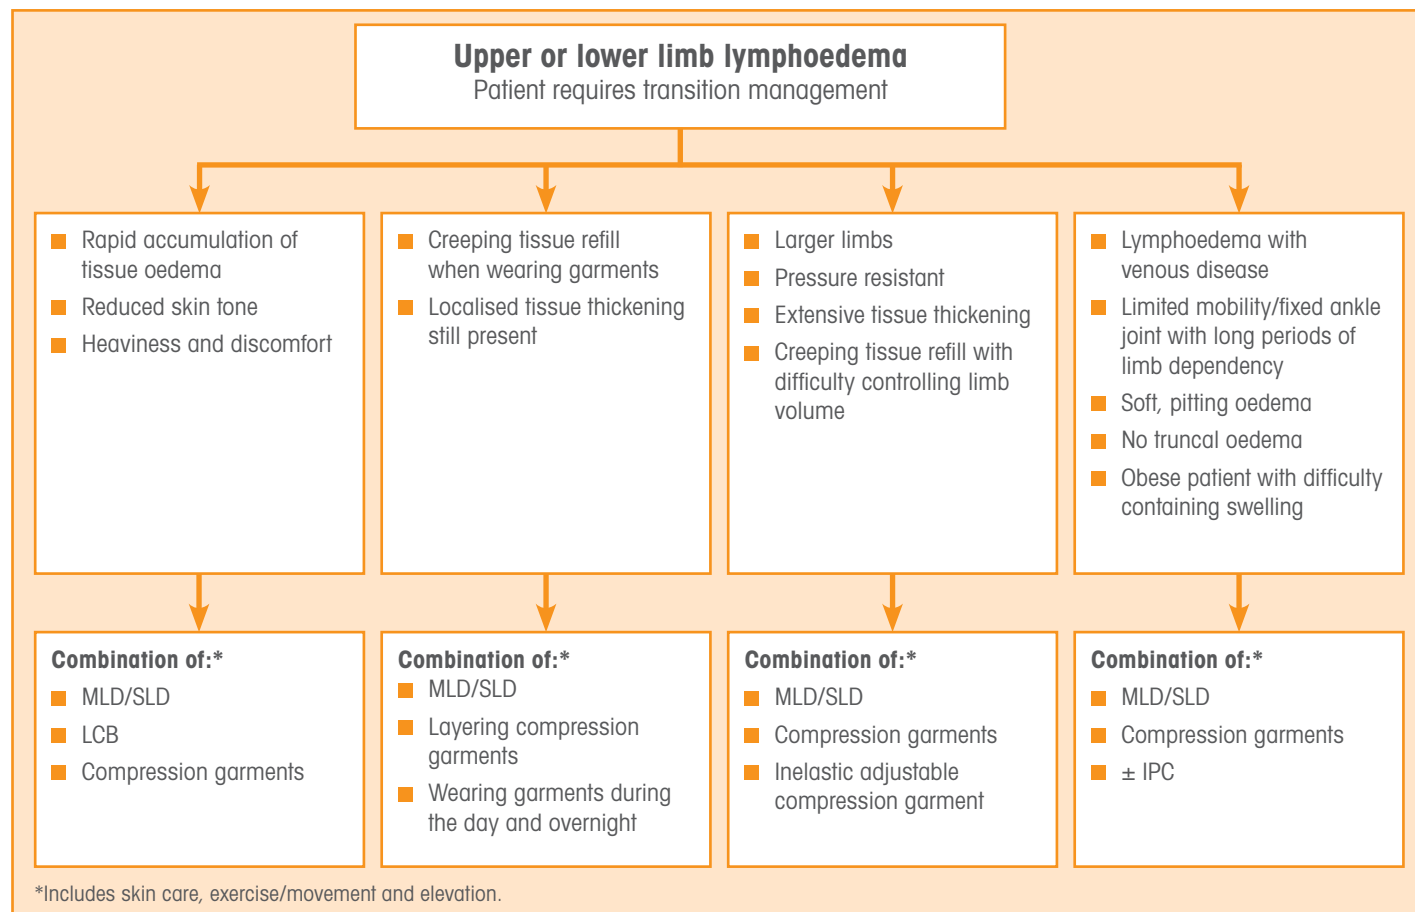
Upper or lower limb lymphoedema
Patient requires transition management

- Rapid accumulation of tissue oedema
- Reduced skin tone
- Heaviness and discomfort

- Creeping tissue refill when wearing garments
- Localised tissue thickening still present

- Larger limbs
- Pressure resistant
- Extensive tissue thickening
- Creeping tissue refill with difficulty controlling limb volume

- Lymphoedema with venous disease
- Limited mobility/fixed ankle joint with long periods of limb dependency
- Soft, pitting oedema
- No truncal oedema
- Obese patient with difficulty containing swelling

Combination of:*
- MLD/SLD
- LCB
- Compression garments

Combination of:*
- MLD/SLD
- Layering compression garments
- Wearing garments during the day and overnight

Combination of:*
- MLD/SLD
- Compression garments
- Inelastic adjustable compression garment

Combination of:*
- MLD/SLD
- Compression garments
- $\pm$ IPC

*Includes skin care, exercise/movement and elevation.